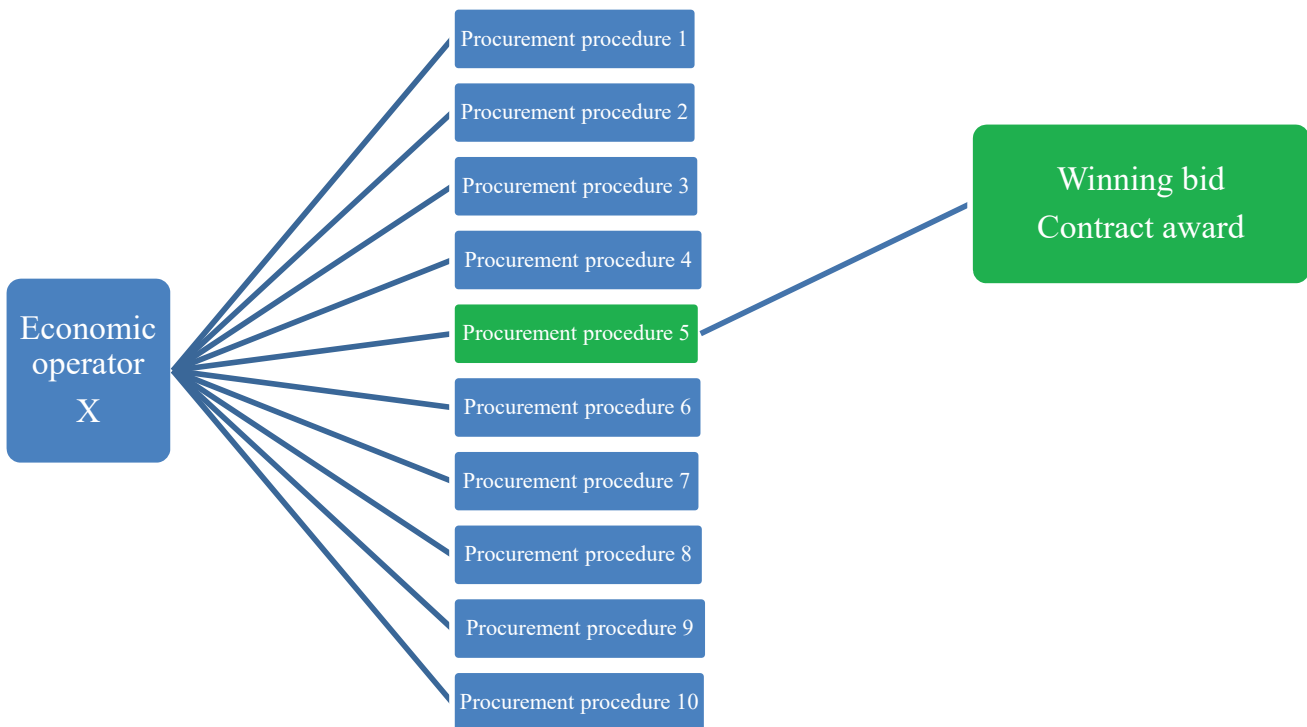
Economic operator X

Procurement procedure 1

Procurement procedure 2

Procurement procedure 3

Procurement procedure 4

Procurement procedure 5

Procurement procedure 6

Procurement procedure 7

Procurement procedure 8

Procurement procedure 9

Procurement procedure 10

Winning bid
Contract award